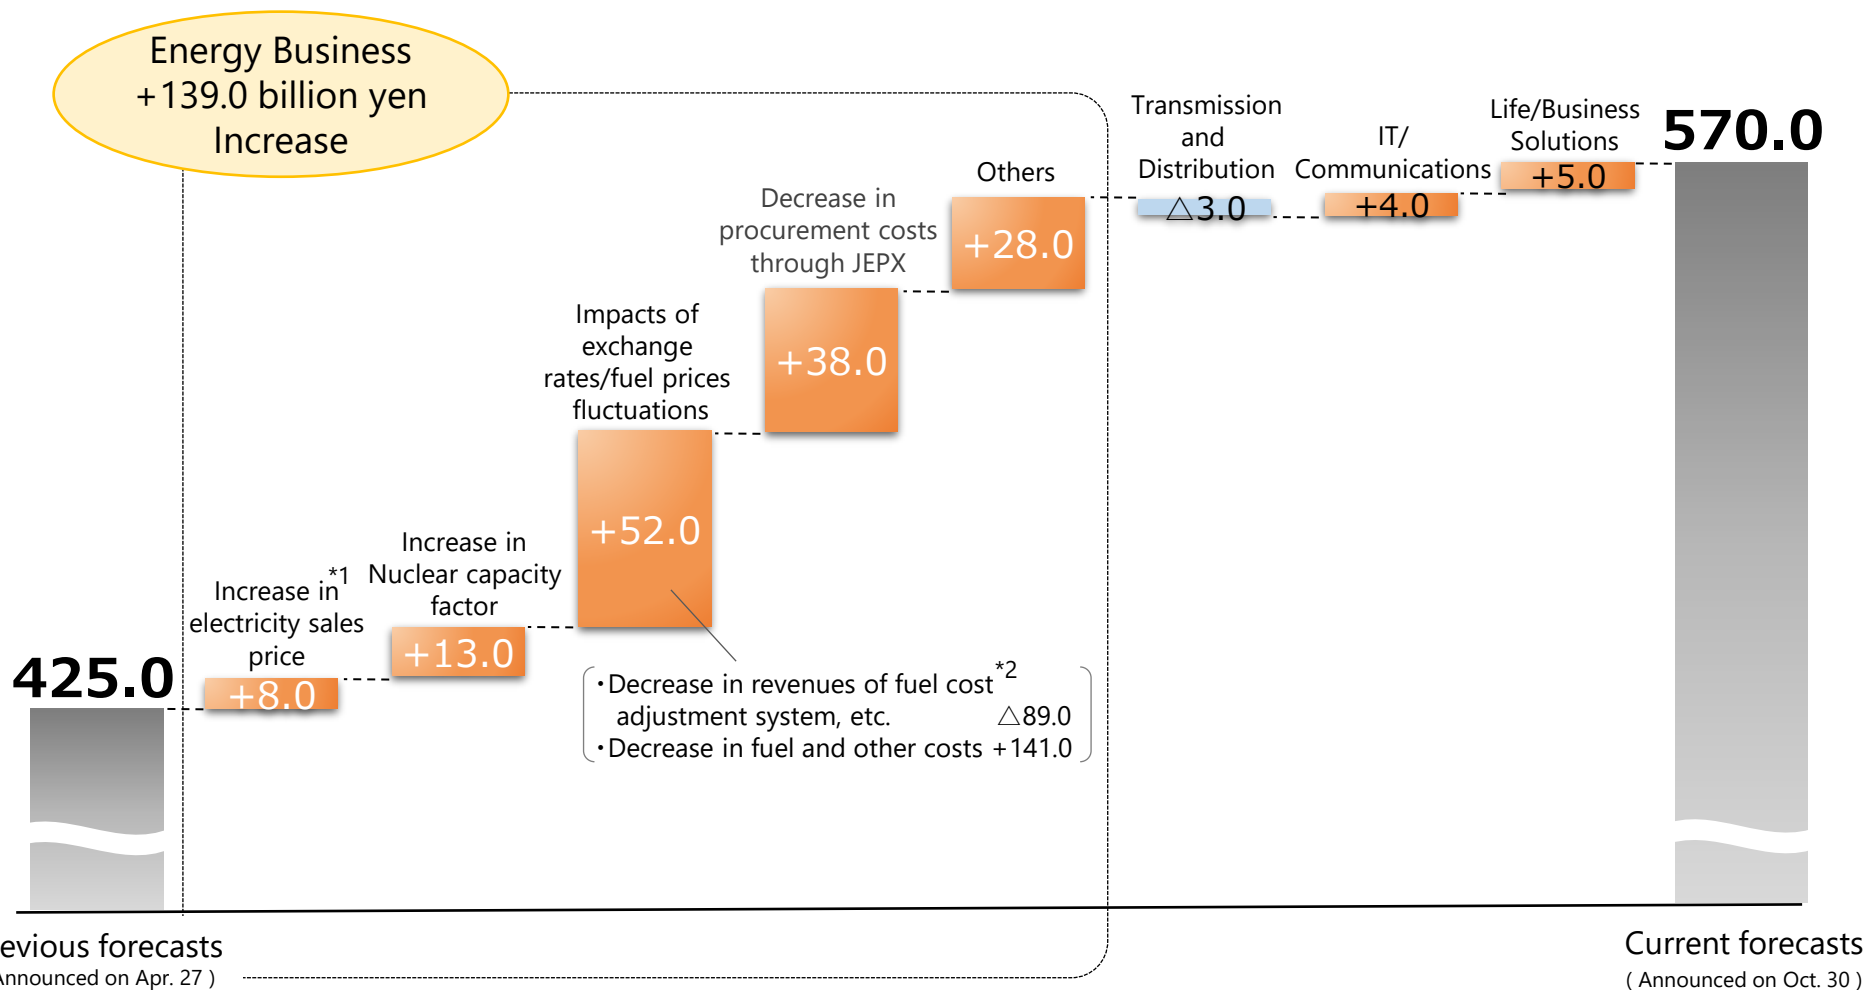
Energy Business +139.0 billion yen Increase

Transmission and Distribution
△3.0

IT/ Communications
+4.0

Life/Business Solutions
+5.0

570.0

Others
+28.0

Decrease in procurement costs through JEPX
+38.0

Impacts of exchange rates/fuel prices fluctuations
+52.0

Increase in Nuclear capacity factor
+13.0

Increase in$^{*1}$ electricity sales price
+8.0

425.0

・Decrease in revenues of fuel cost$^{*2}$ adjustment system, etc. △89.0
・Decrease in fuel and other costs +141.0

evious forecasts
nnounced on Apr. 27 )

Current forecasts
( Announced on Oct. 30 )